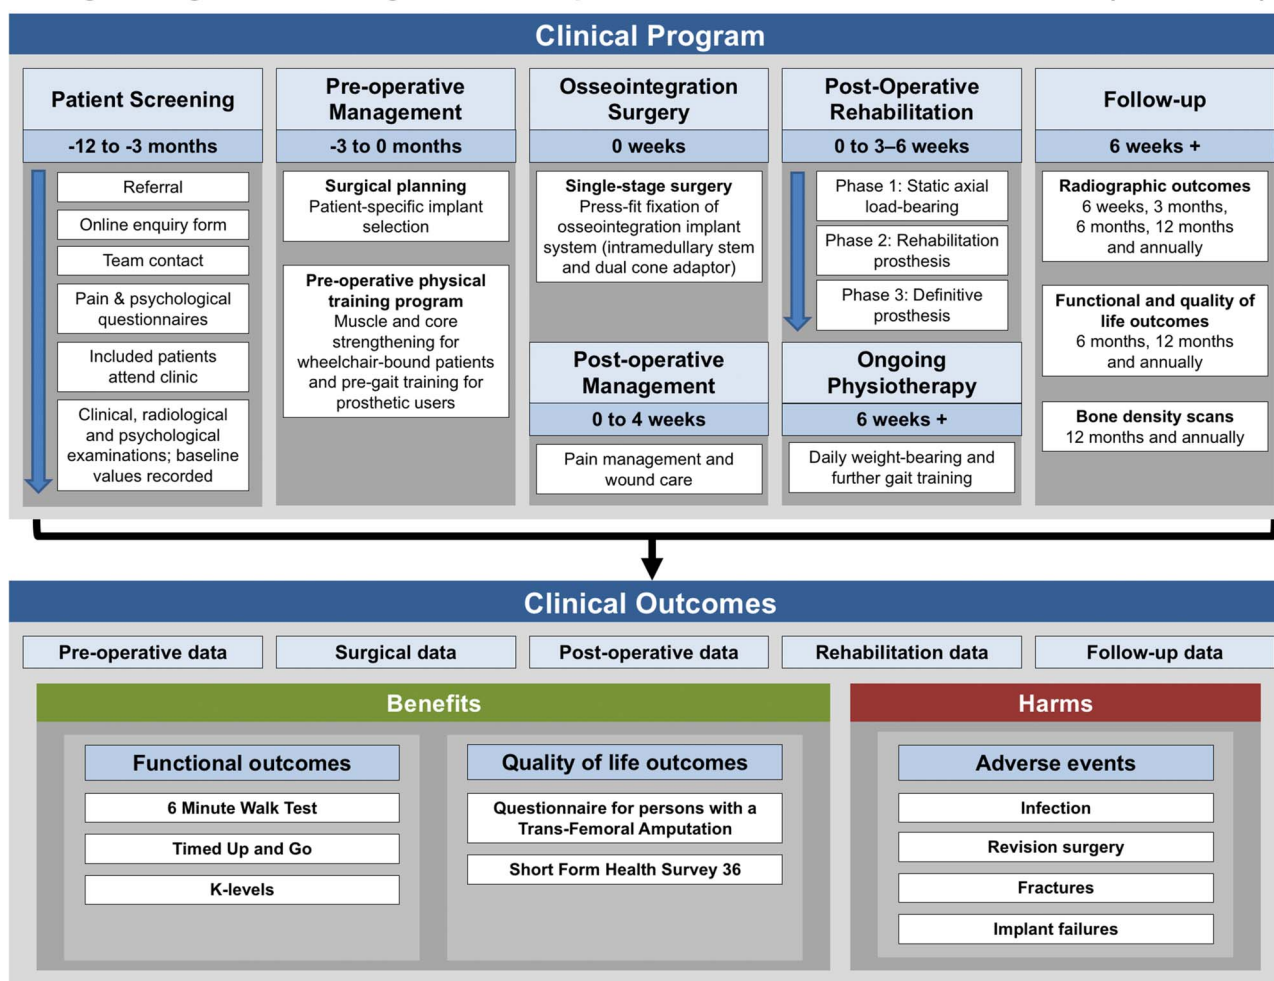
Clinical Program

Patient Screening
-12 to -3 months
Referral
Online enquiry form
Team contact
Pain & psychological questionnaires
Included patients attend clinic
Clinical, radiological and psychological examinations; baseline values recorded

Pre-operative Management
-3 to 0 months
Surgical planning
Patient-specific implant selection
Pre-operative physical training program
Muscle and core strengthening for wheelchair-bound patients and pre-gait training for prosthetic users

Osseointegration Surgery
0 weeks
Single-stage surgery
Press-fit fixation of osseointegration implant system (intramedullary stem and dual cone adaptor)

Post-operative Management
0 to 4 weeks
Pain management and wound care

Post-Operative Rehabilitation
0 to 3–6 weeks
Phase 1: Static axial load-bearing
Phase 2: Rehabilitation prosthesis
Phase 3: Definitive prosthesis

Ongoing Physiotherapy
6 weeks +
Daily weight-bearing and further gait training

Follow-up
6 weeks +
Radiographic outcomes
6 weeks, 3 months, 6 months, 12 months and annually
Functional and quality of life outcomes
6 months, 12 months and annually
Bone density scans
12 months and annually

Clinical Outcomes

Pre-operative data
Surgical data
Post-operative data
Rehabilitation data
Follow-up data

Benefits

Functional outcomes
6 Minute Walk Test
Timed Up and Go
K-levels

Quality of life outcomes
Questionnaire for persons with a Trans-Femoral Amputation
Short Form Health Survey 36

Harms

Adverse events
Infection
Revision surgery
Fractures
Implant failures